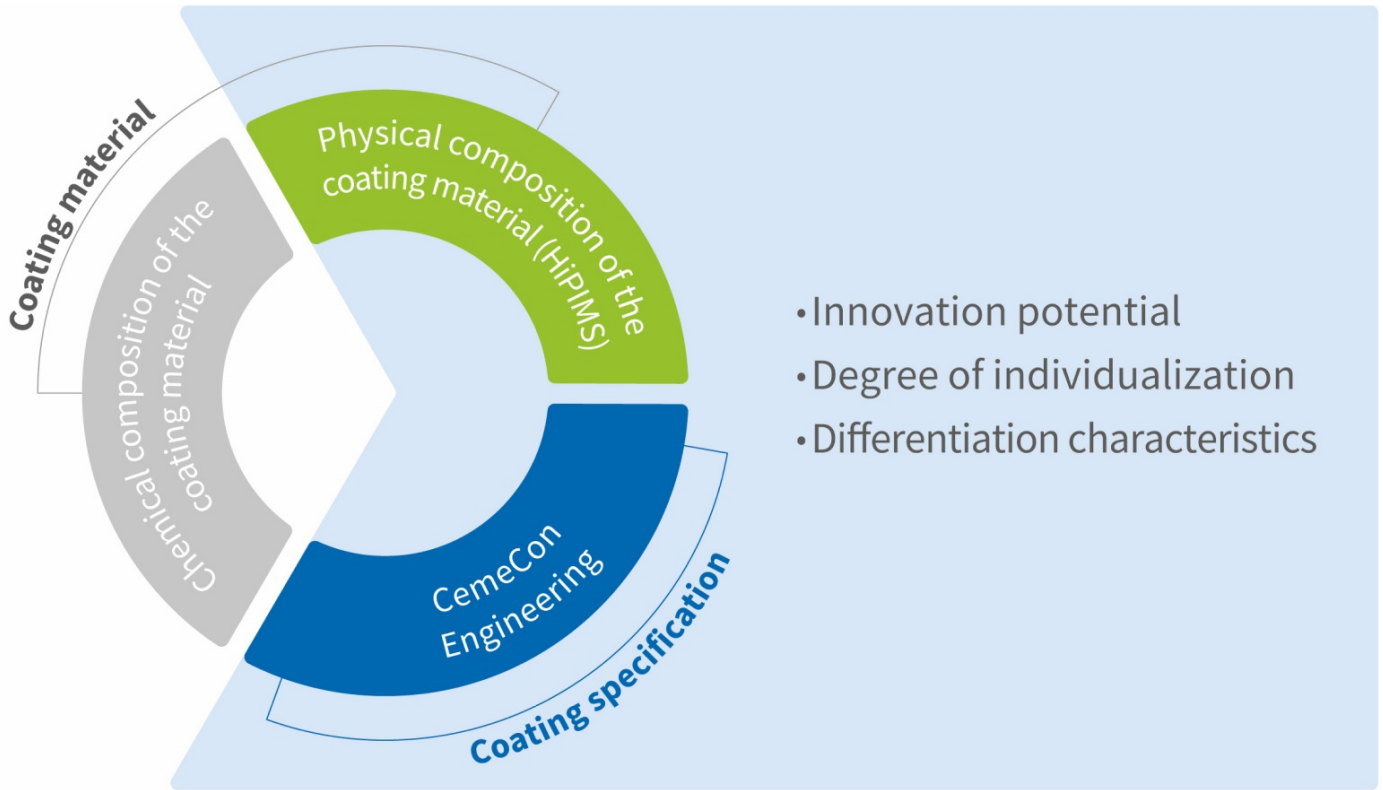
Coating material

Chemical composition of the coating material

Physical composition of the coating material (HiPIMS)

CemeCon Engineering

Coating specification

• Innovation potential
• Degree of individualization
• Differentiation characteristics